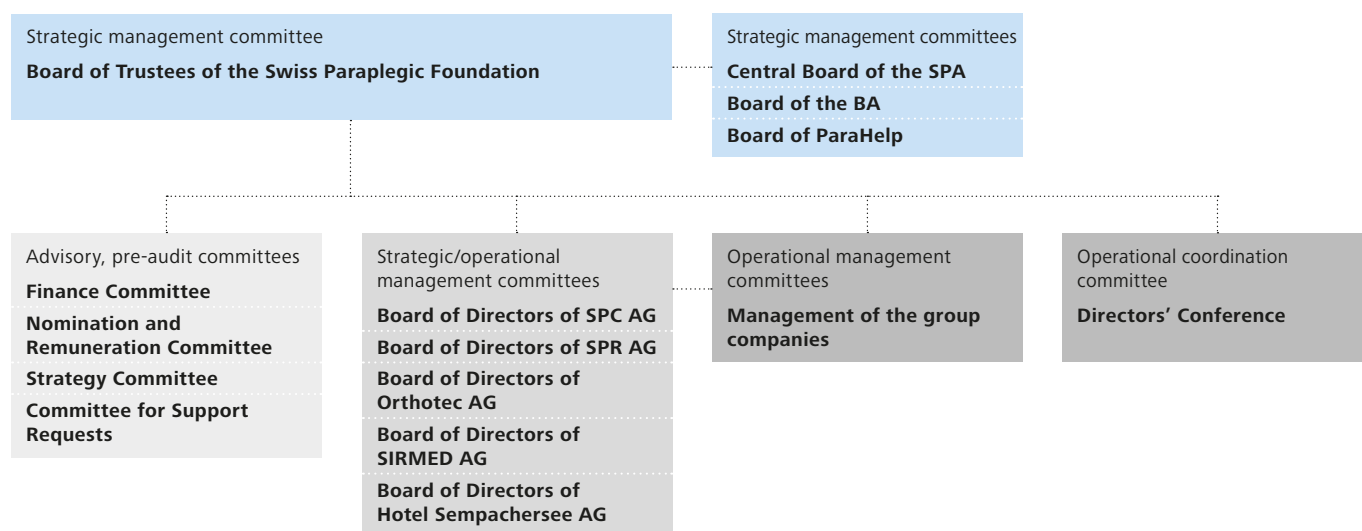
Strategic management committee

Board of Trustees of the Swiss Paraplegic Foundation

Strategic management committees

Central Board of the SPA

Board of the BA

Board of ParaHelp

Advisory, pre-audit committees

Finance Committee

Nomination and Remuneration Committee

Strategy Committee

Committee for Support Requests

Strategic/operational management committees

Board of Directors of SPC AG

Board of Directors of SPR AG

Board of Directors of Orthotec AG

Board of Directors of SIRMED AG

Board of Directors of Hotel Sempachersee AG

Operational management committees

Management of the group companies

Operational coordination committee

Directors' Conference